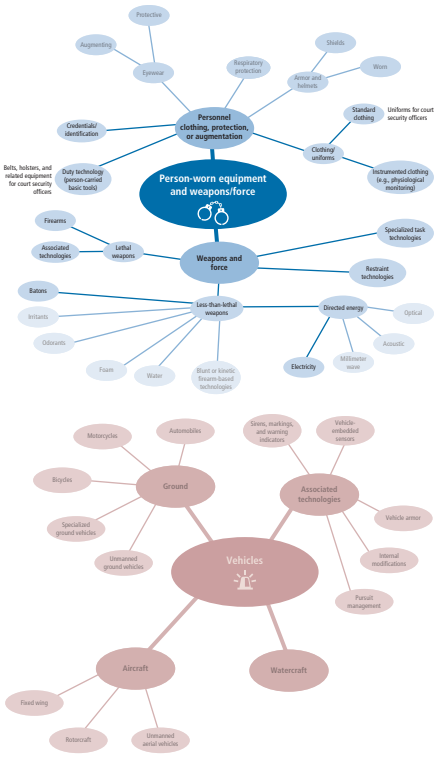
Protective

Augmenting

Eyewear

Respiratory protection

Shields

Armor and helmets

Worn

Credentials/ identification

Personnel clothing, protection, or augmentation

Standard clothing

Uniforms for court security officers

Clothing/ uniforms

Belts, holsters, and related equipment for court security officers

Duty technology (person-carried basic tools)

Person-worn equipment and weapons/force

Instrumented clothing (e.g., physiological monitoring)

Firearms

Associated technologies

Lethal weapons

Weapons and force

Specialized task technologies

Restraint technologies

Batons

Irritants

Less-than-lethal weapons

Directed energy

Optical

Odorants

Acoustic

Electricity

Millimeter wave

Foam

Water

Blunt or kinetic firearm-based technologies

Motorcycles

Automobiles

Sirens, markings, and warning indicators

Vehicle-embedded sensors

Bicycles

Ground

Associated technologies

Vehicle armor

Specialized ground vehicles

Unmanned ground vehicles

Vehicles

Internal modifications

Pursuit management

Aircraft

Watercraft

Fixed wing

Rotorcraft

Unmanned aerial vehicles